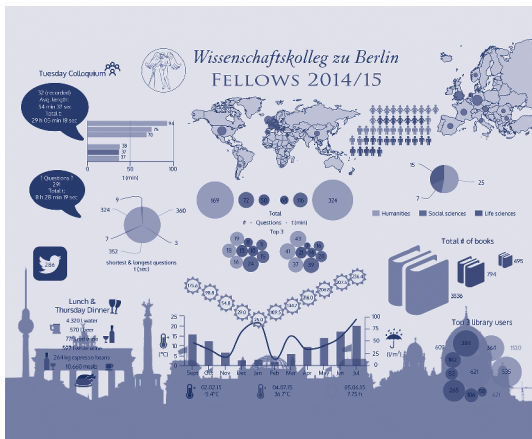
Wissenschaftskolleg zu Berlin
Fellows 2014/15

Tuesday Colloquium

32 (= in order)
Avg. length:
54 min 37 sec
Total:
29 h 08 min 18 sec

94
79
78
38
37
37

0 50 100
t (min)

1 Question: 7
281
Total:
8 h 28 min 19 sec

9
324 360
7 3
352
shortest & longest questions
t (sec)

169 72 54 98 324
Total
# Questions t (min)

Top 3

15
25
7

Humanities Social sciences Life sciences

Total # of books

695
794
2836

286

Lunch & Thursday Dinner
4,320 l water
570 l beer
778 l wine
528 l coffee
264 kg espresso beans
10,660 meals

Total library users

Sept Oct Nov Dec Jan Feb Mar Apr May Jun Jul

[°C]
[l/m²]

02.02.15
-1.4°C
04.07.15
36.7°C
26.06.15
7.73 h